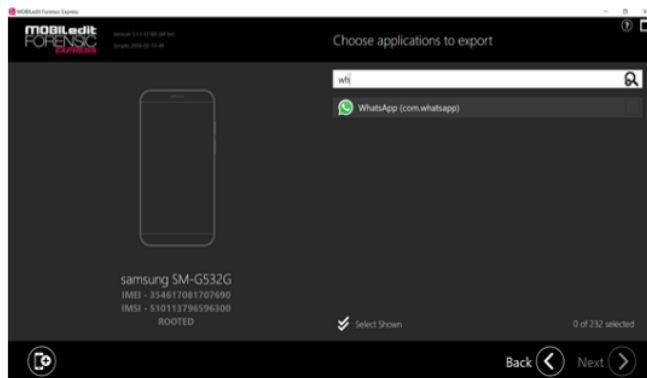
MOBILedit Forensic Express

MOBILedit FORENSIC EXPRESS

Version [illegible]
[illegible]

Choose applications to export

wh

WhatsApp (com.whatsapp)

samsung SM-G532G
IMEI - 354617081707690
IMSI - 510113796596300
ROOTED

Select Shown

0 of 232 selected

Back

Next